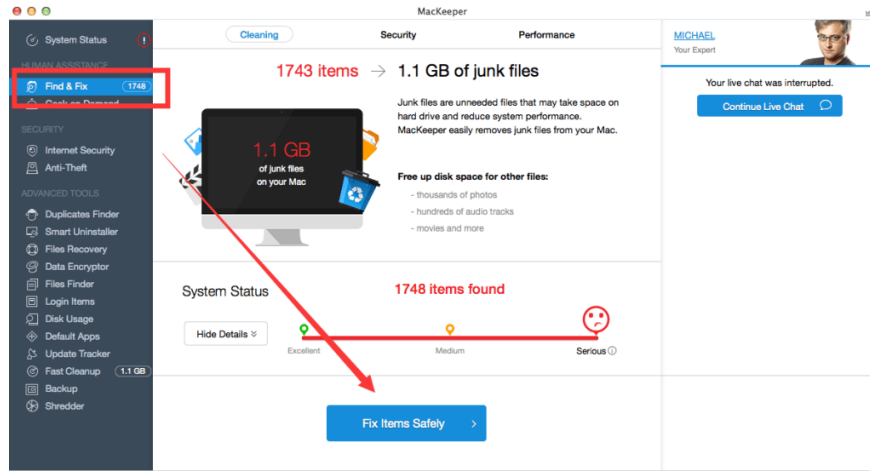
MacKeeper

System Status

HUMAN ASSISTANCE
Find & Fix 1748
Geek on Demand

SECURITY
Internet Security
Anti-Theft

ADVANCED TOOLS
Duplicates Finder
Smart Uninstaller
Files Recovery
Data Encryptor
Files Finder
Login Items
Disk Usage
Default Apps
Update Tracker
Fast Cleanup 1.1 GB
Backup
Shredder

Cleaning Security Performance

1743 items → 1.1 GB of junk files

1.1 GB of junk files on your Mac

Junk files are unneeded files that may take space on hard drive and reduce system performance. MacKeeper easily removes junk files from your Mac.

Free up disk space for other files:
- thousands of photos
- hundreds of audio tracks
- movies and more

System Status

1748 items found

Hide Details

Excellent Medium Serious

Fix Items Safely

MICHAEL
Your Expert

Your live chat was interrupted.

Continue Live Chat